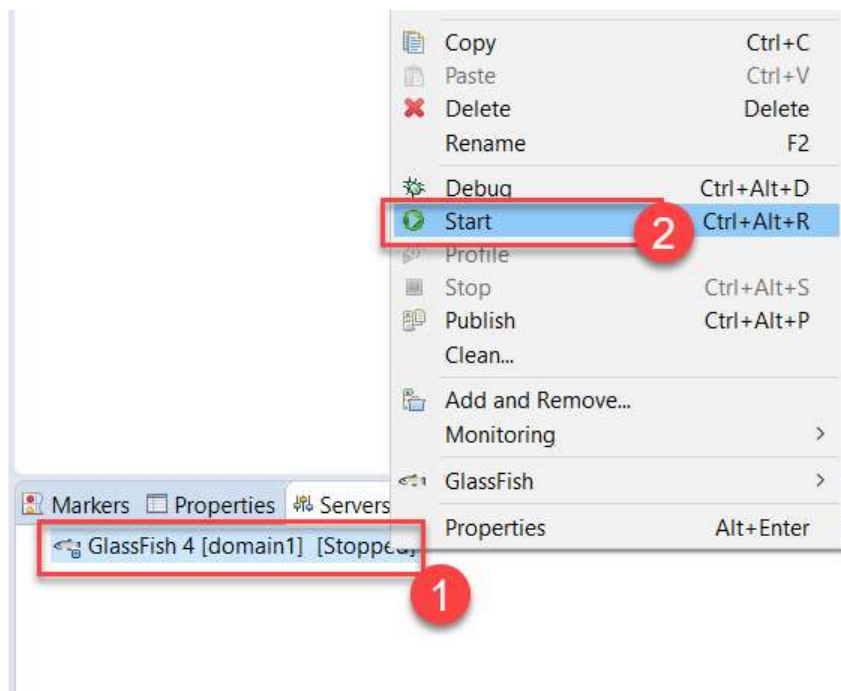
Copy Ctrl+C
Paste Ctrl+V
Delete Delete
Rename F2
Debug Ctrl+Alt+D
Start 2 Ctrl+Alt+R
Profile
Stop Ctrl+Alt+S
Publish Ctrl+Alt+P
Clean...
Add and Remove...
Monitoring >
GlassFish >
Properties Alt+Enter

Markers Properties Servers
GlassFish 4 [domain1] [Stopped]
1